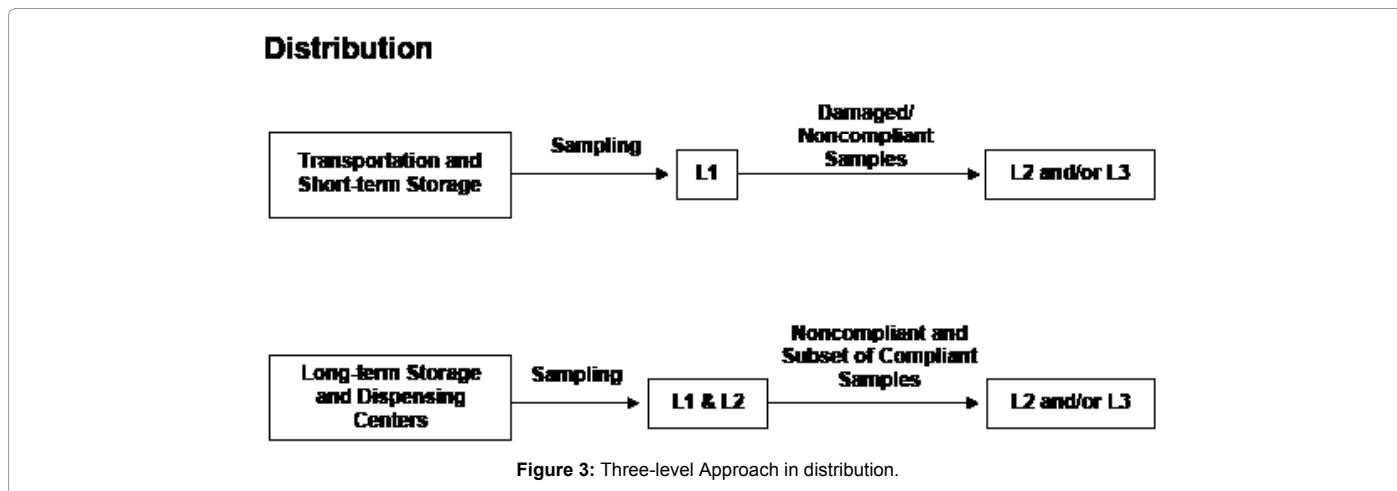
Distribution

Transportation and Short-term Storage

Sampling

L1

Damaged/ Noncompliant Samples

L2 and/or L3

Long-term Storage and Dispensing Centers

Sampling

L1 & L2

Noncompliant and Subset of Compliant Samples

L2 and/or L3

Figure 3: Three-level Approach in distribution.